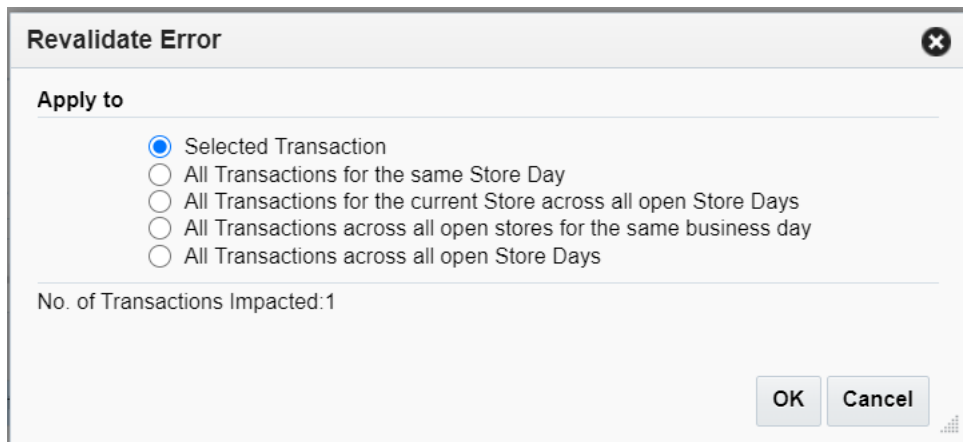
Revalidate Error

Apply to

Selected Transaction
All Transactions for the same Store Day
All Transactions for the current Store across all open Store Days
All Transactions across all open stores for the same business day
All Transactions across all open Store Days

No. of Transactions Impacted:1

OK Cancel